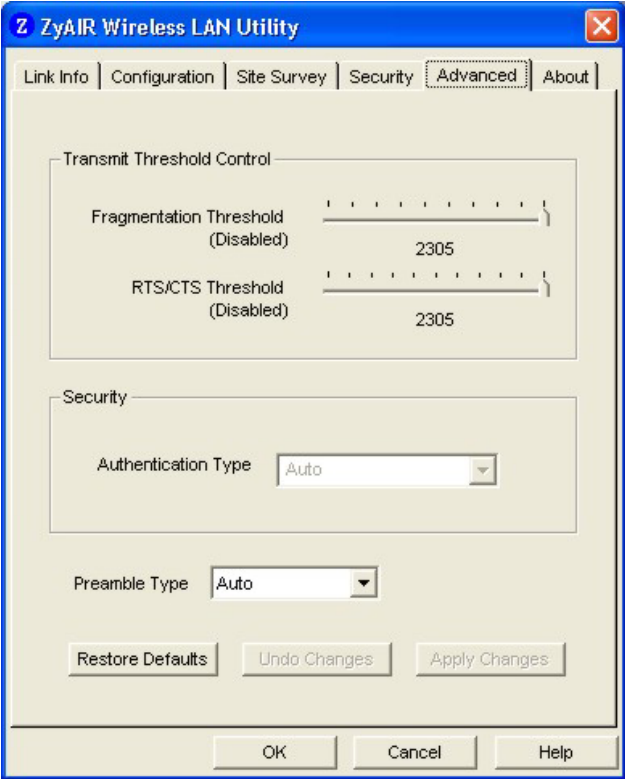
ZyAIR Wireless LAN Utility

Link Info | Configuration | Site Survey | Security | Advanced | About

Transmit Threshold Control

Fragmentation Threshold (Disabled)

2305

RTS/CTS Threshold (Disabled)

2305

Security

Authentication Type Auto

Preamble Type Auto

Restore Defaults Undo Changes Apply Changes

OK Cancel Help